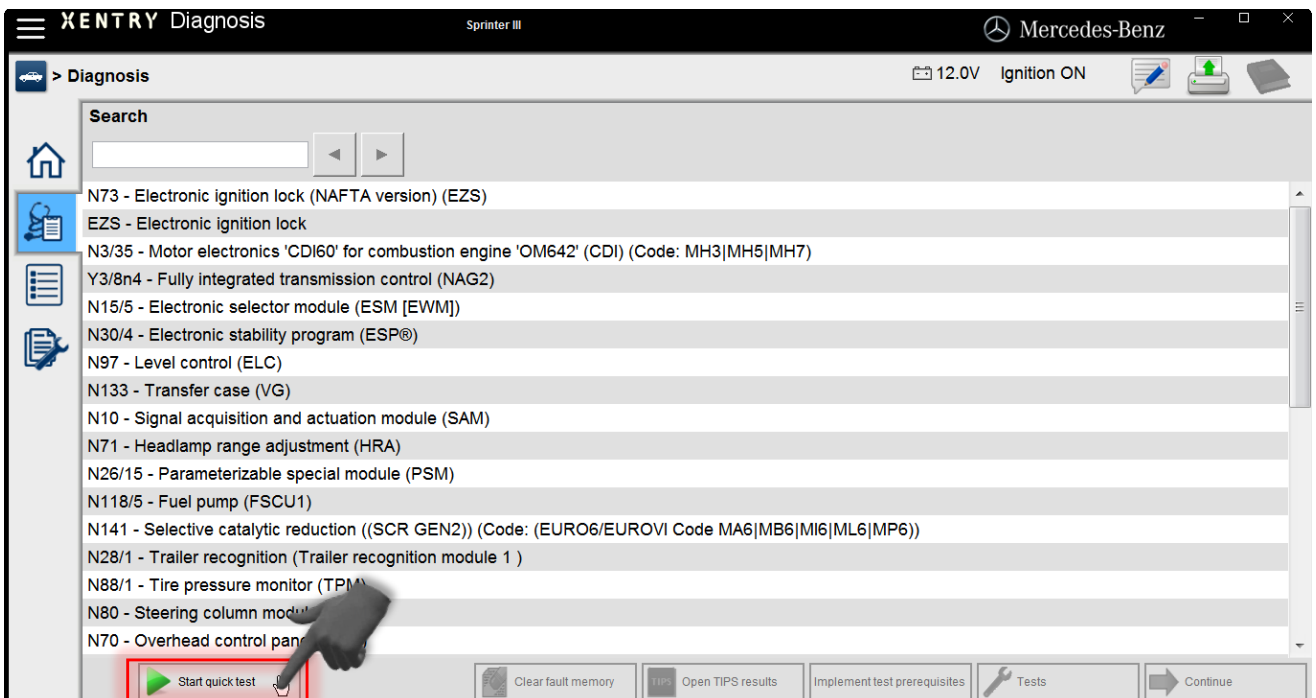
XENTRY Diagnosis

Sprinter III

Mercedes-Benz

> Diagnosis

12.0V Ignition ON

Search

N73 - Electronic ignition lock (NAFTA version) (EZS)
EZS - Electronic ignition lock
N3/35 - Motor electronics 'CDI60' for combustion engine 'OM642' (CDI) (Code: MH3|MH5|MH7)
Y3/8n4 - Fully integrated transmission control (NAG2)
N15/5 - Electronic selector module (ESM [EWM])
N30/4 - Electronic stability program (ESP®)
N97 - Level control (ELC)
N133 - Transfer case (VG)
N10 - Signal acquisition and actuation module (SAM)
N71 - Headlamp range adjustment (HRA)
N26/15 - Parameterizable special module (PSM)
N118/5 - Fuel pump (FSCU1)
N141 - Selective catalytic reduction ((SCR GEN2)) (Code: (EURO6/EUROVI Code MA6|MB6|MI6|ML6|MP6))
N28/1 - Trailer recognition (Trailer recognition module 1 )
N88/1 - Tire pressure monitor (TPM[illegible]
N80 - Steering column mod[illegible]
N70 - Overhead control pan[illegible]

Start quick test

Clear fault memory

TIPS Open TIPS results

Implement test prerequisites

Tests

Continue